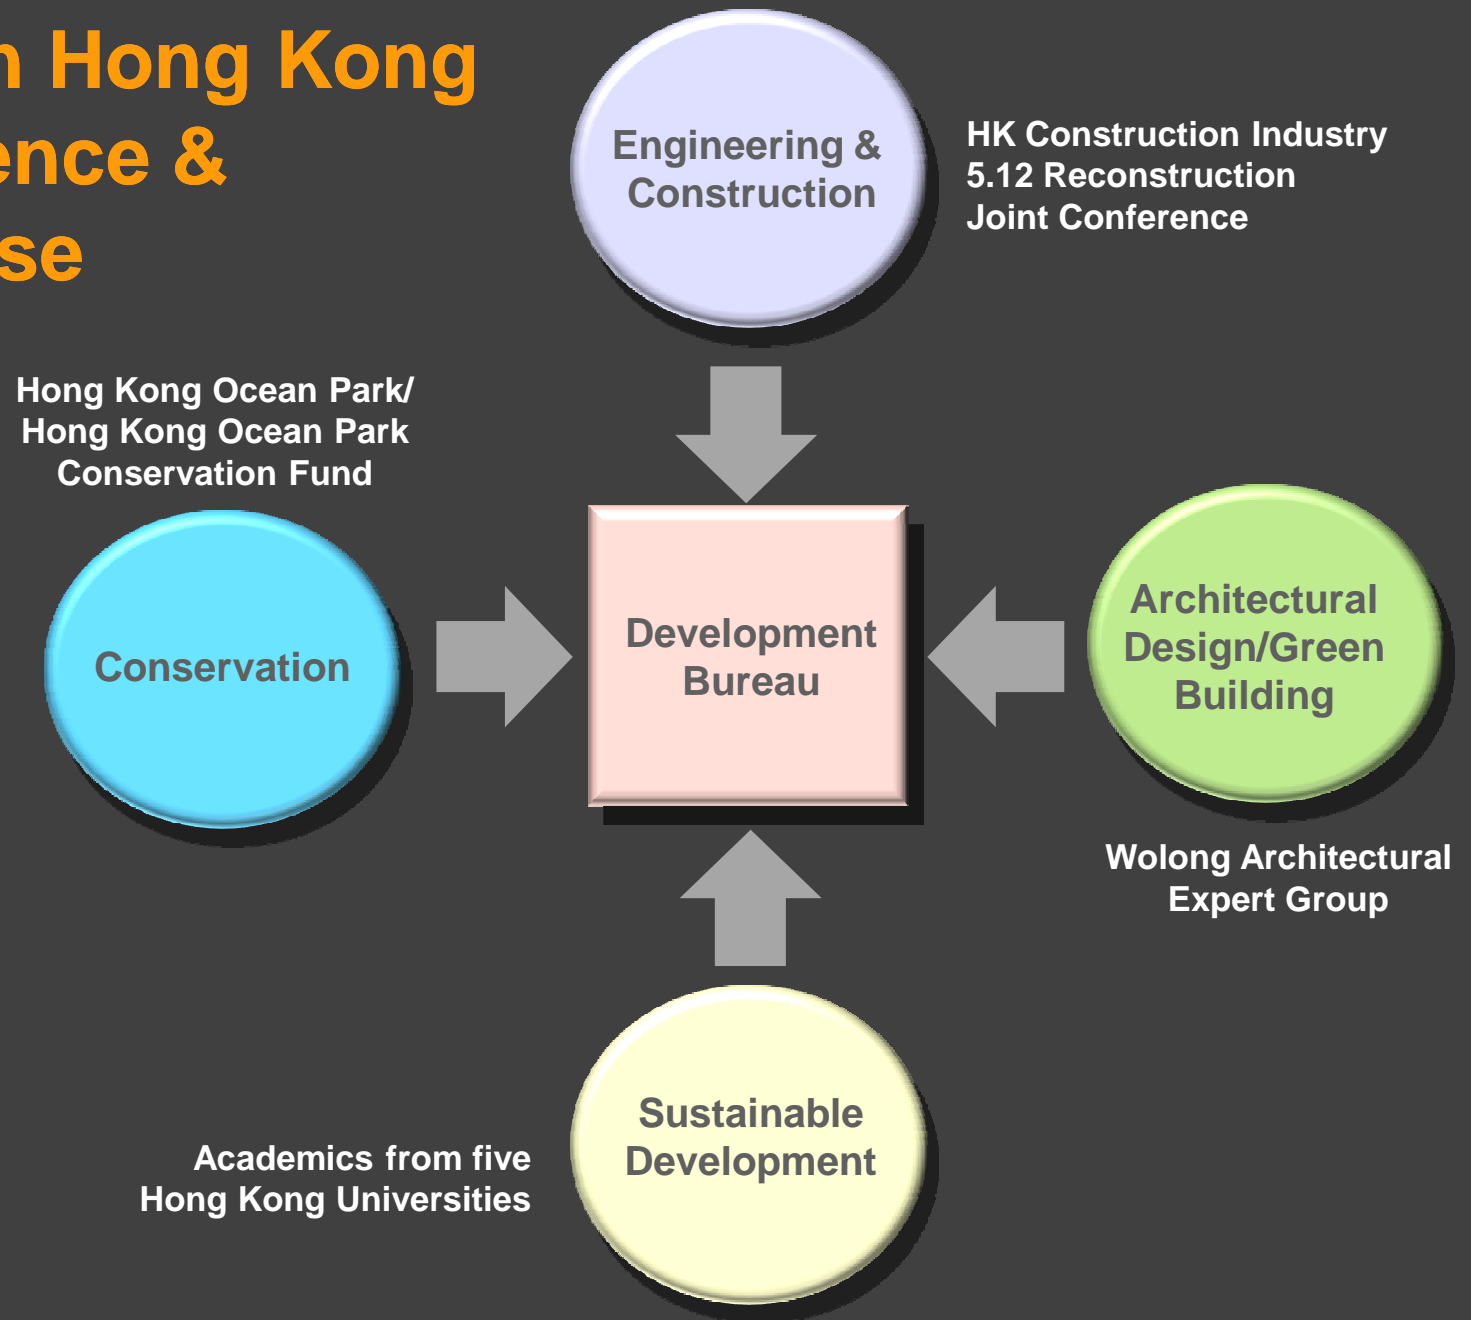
n Hong Kong
ence &
se

Engineering & Construction

HK Construction Industry
5.12 Reconstruction
Joint Conference

Hong Kong Ocean Park/
Hong Kong Ocean Park
Conservation Fund

Conservation

Development Bureau

Architectural Design/Green Building

Wolong Architectural
Expert Group

Sustainable Development

Academics from five
Hong Kong Universities